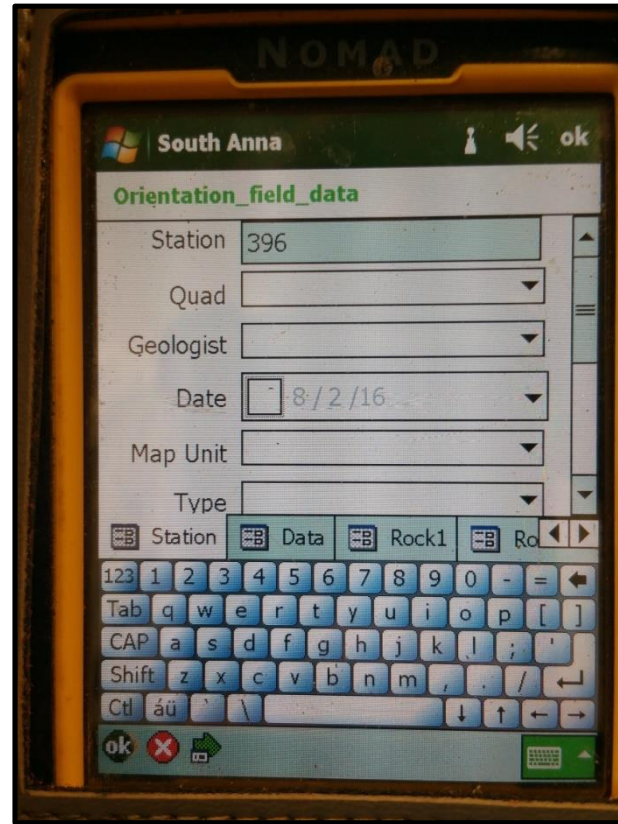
NOMAD

South Anna ok

Orientation_field_data

Station 396

Quad

Geologist

Date 8/2/16

Map Unit

Type

Station Data Rock1 Ro

123 1 2 3 4 5 6 7 8 9 0 - =
Tab q w e r t y u i o p [ ]
CAP a s d f g h j k l ; '
Shift z x c v b n m , . /
Ctl áü ` \

ok